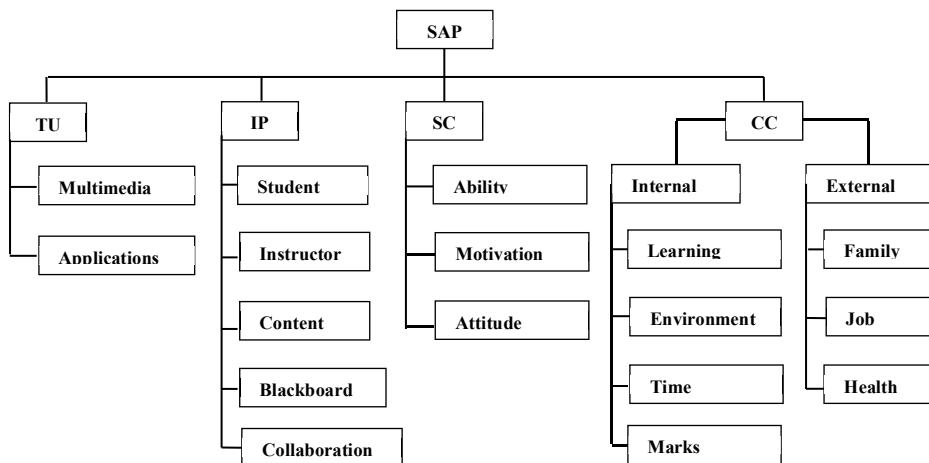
SAP

TU

Multimedia

Applications

IP

Student

Instructor

Content

Blackboard

Collaboration

SC

Ability

Motivation

Attitude

CC

Internal

Learning

Environment

Time

Marks

External

Family

Job

Health